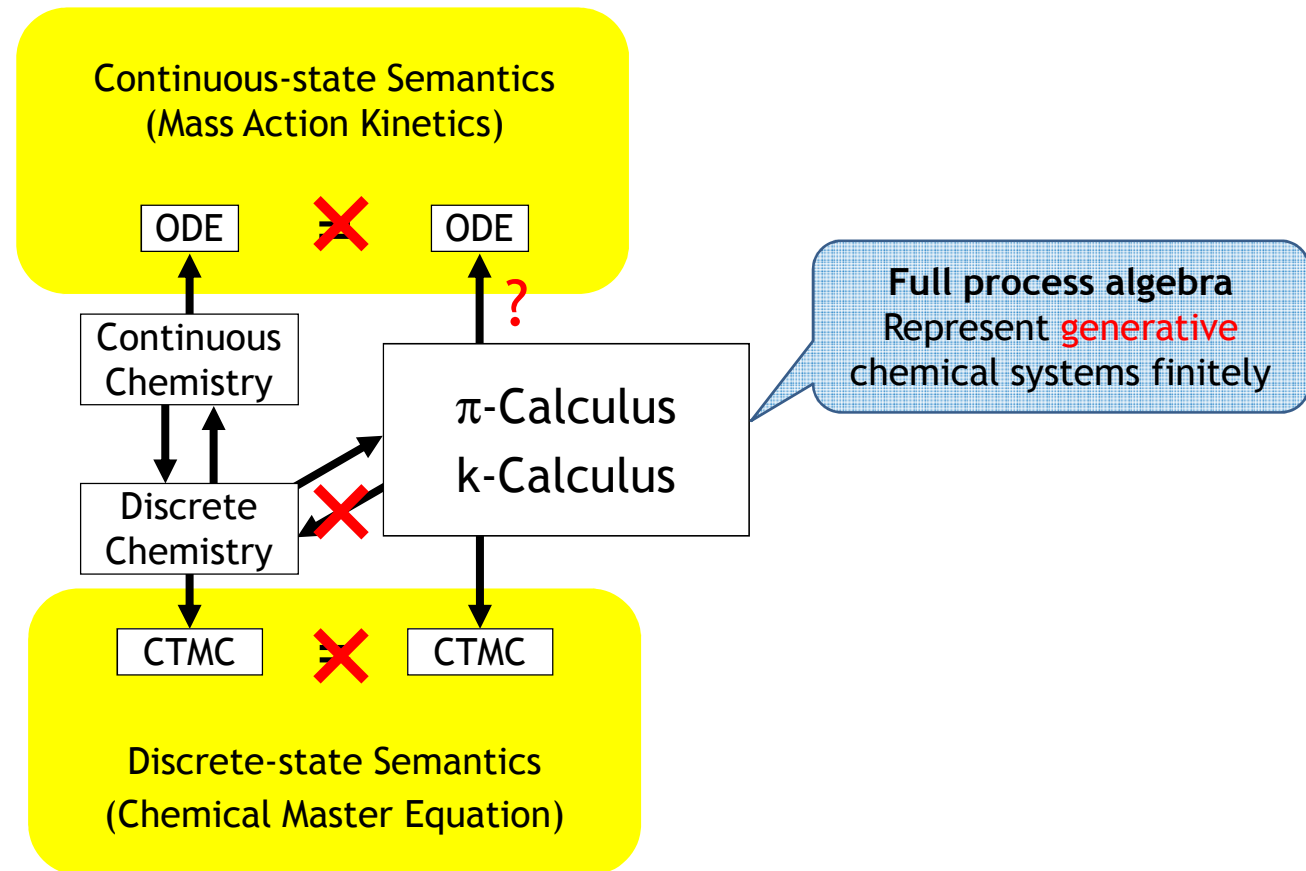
Continuous-state Semantics
(Mass Action Kinetics)

ODE = ODE

?

Continuous Chemistry

Discrete Chemistry

π-Calculus
k-Calculus

**Full process algebra**
Represent generative chemical systems finitely

CTMC = CTMC

Discrete-state Semantics
(Chemical Master Equation)